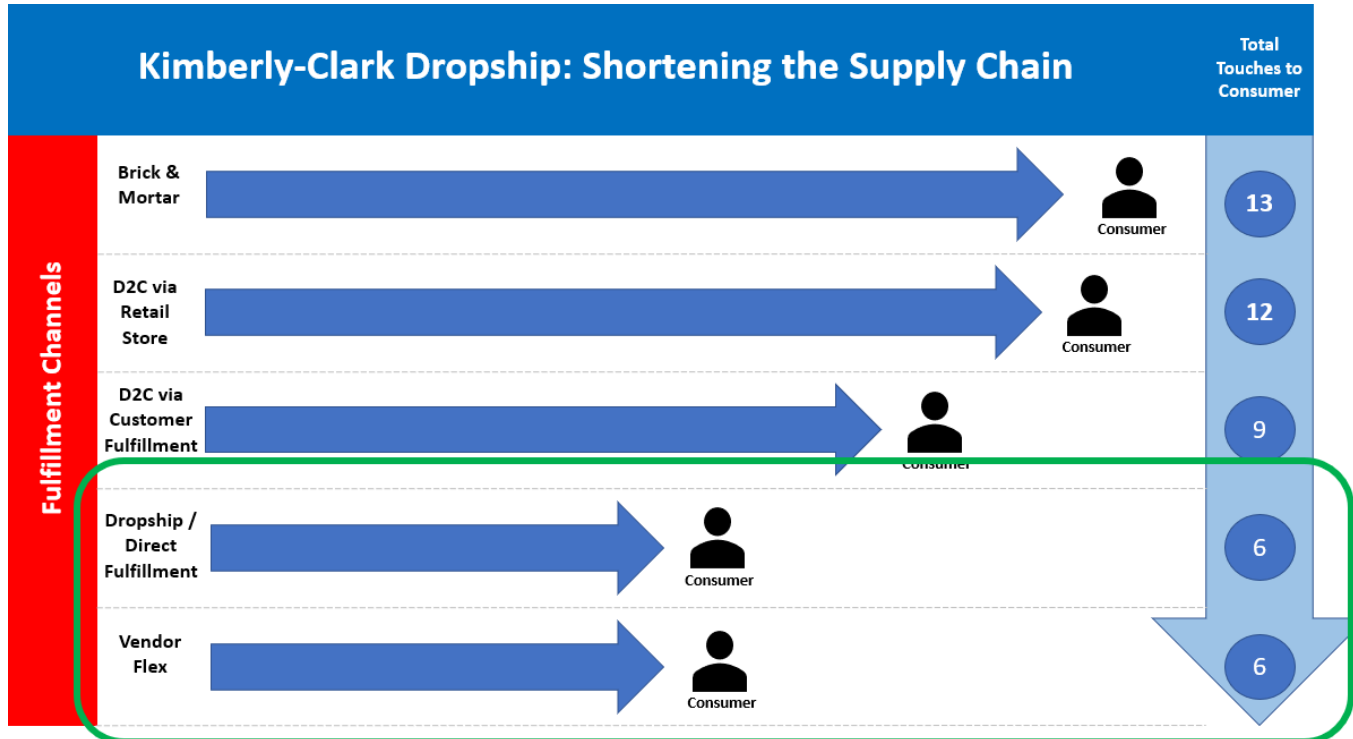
Kimberly-Clark Dropship: Shortening the Supply Chain

Total Touches to Consumer

Fulfillment Channels

Brick & Mortar

Consumer

13

D2C via Retail Store

Consumer

12

D2C via Customer Fulfillment

Consumer

9

Dropship / Direct Fulfillment

Consumer

6

Vendor Flex

Consumer

6